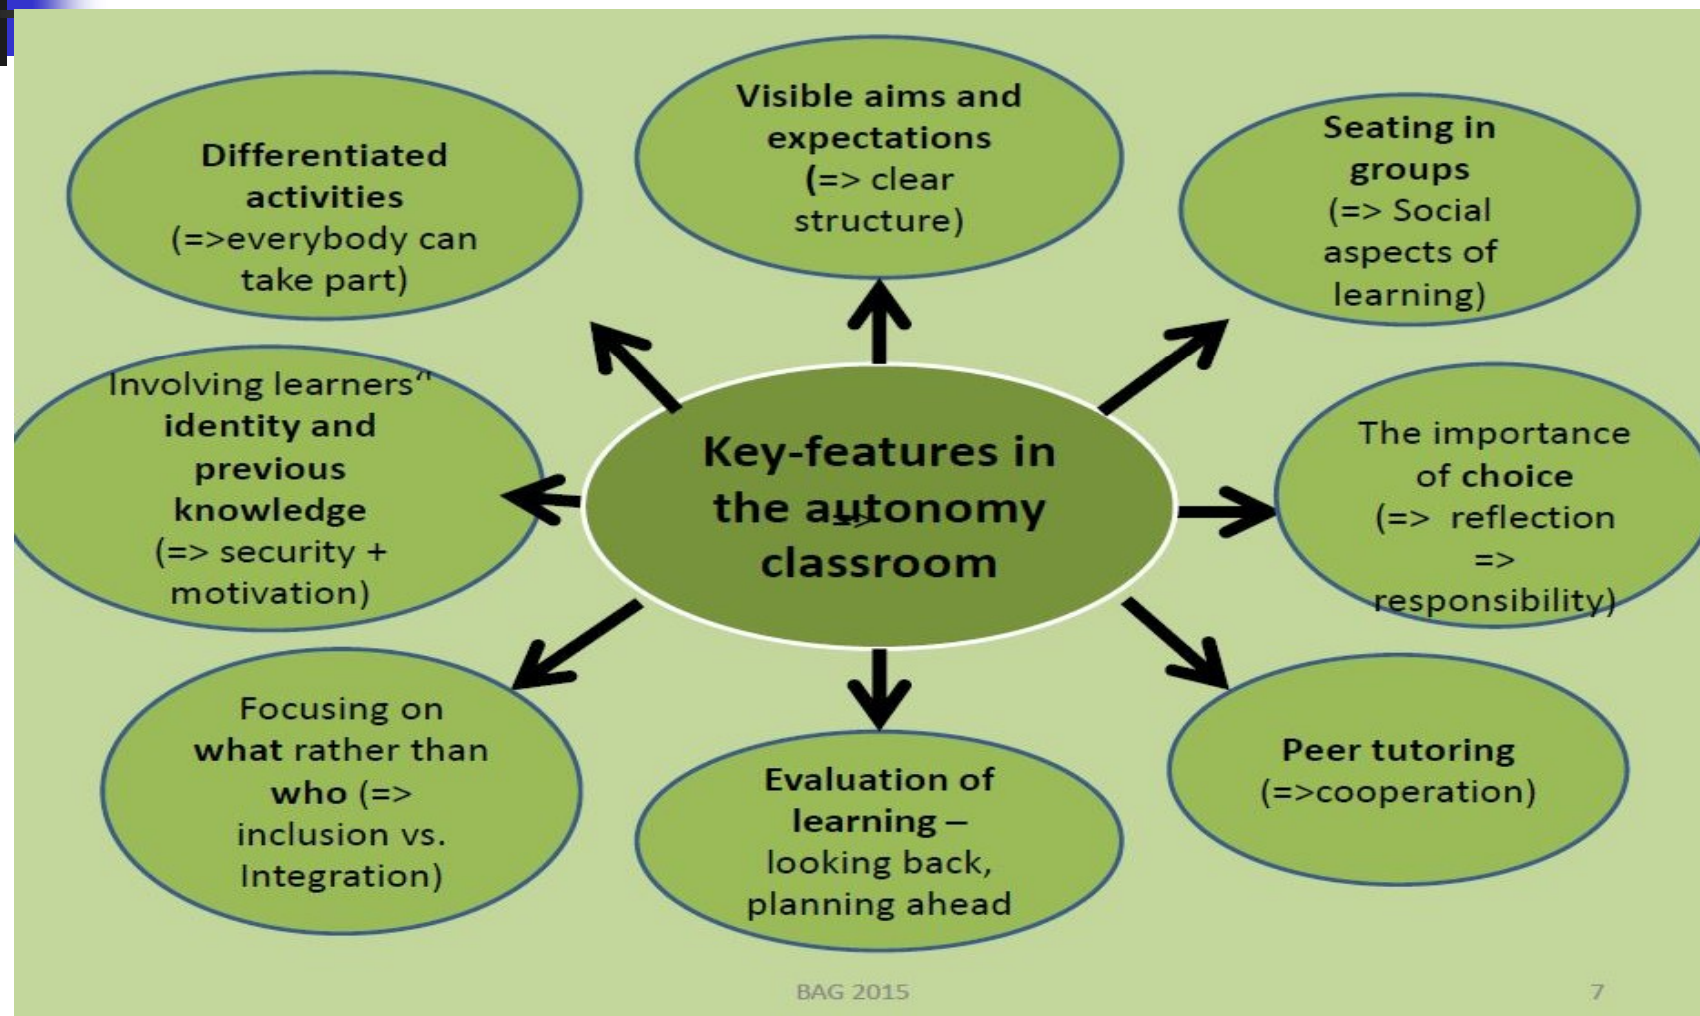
Key-features in the autonomy classroom

Visible aims and expectations (=> clear structure)

Seating in groups (=> Social aspects of learning)

The importance of choice (=> reflection => responsibility)

Peer tutoring (=>cooperation)

Evaluation of learning – looking back, planning ahead

Focusing on what rather than who (=> inclusion vs. Integration)

Involving learners" identity and previous knowledge (=> security + motivation)

Differentiated activities (=>everybody can take part)

BAG 2015

7